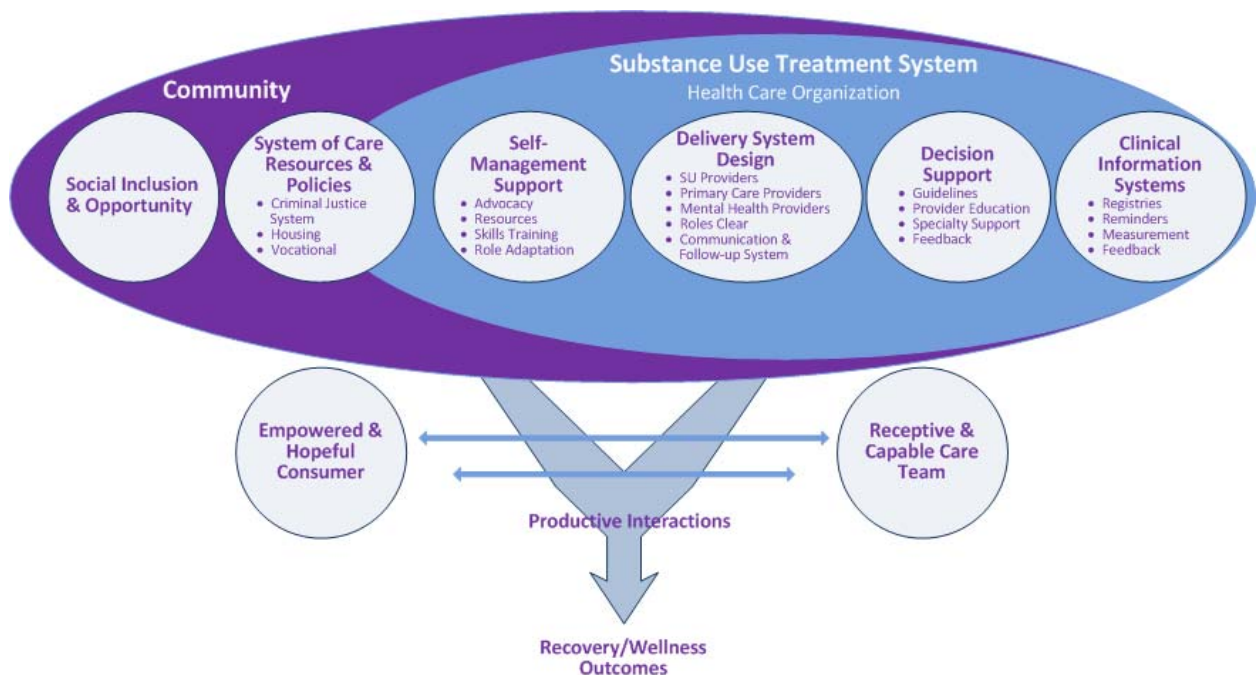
Community

Substance Use Treatment System
Health Care Organization

Social Inclusion & Opportunity

System of Care Resources & Policies
• Criminal Justice System
• Housing
• Vocational

Self-Management Support
• Advocacy
• Resources
• Skills Training
• Role Adaptation

Delivery System Design
• SU Providers
• Primary Care Providers
• Mental Health Providers
• Roles Clear
• Communication & Follow-up System

Decision Support
• Guidelines
• Provider Education
• Specialty Support
• Feedback

Clinical Information Systems
• Registries
• Reminders
• Measurement
• Feedback

Empowered & Hopeful Consumer

Receptive & Capable Care Team

Productive Interactions

Recovery/Wellness Outcomes